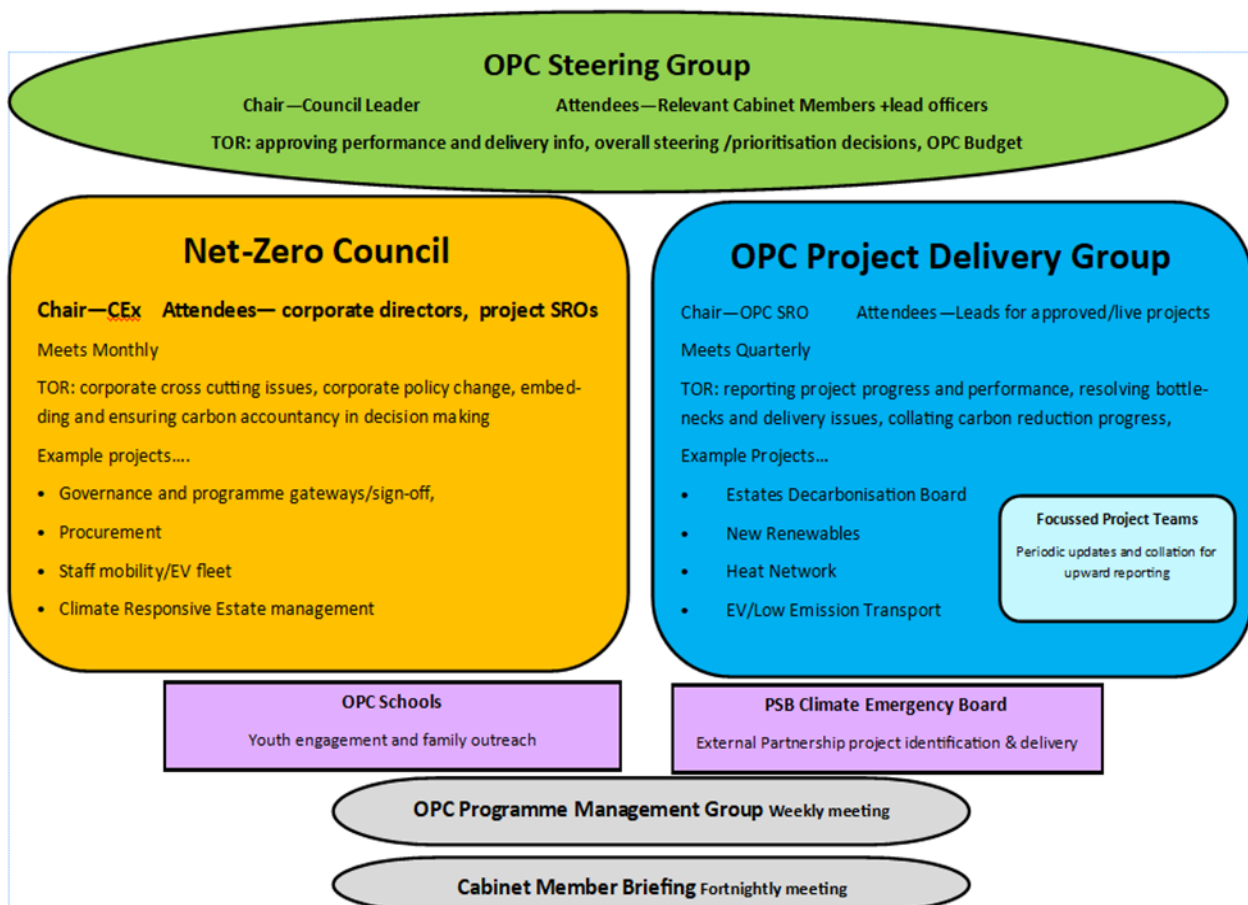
OPC Steering Group

Chair—Council Leader Attendees—Relevant Cabinet Members +lead officers

TOR: approving performance and delivery info, overall steering /prioritisation decisions, OPC Budget

Net-Zero Council

Chair—CEx Attendees— corporate directors, project SROs

Meets Monthly

TOR: corporate cross cutting issues, corporate policy change, embedding and ensuring carbon accountancy in decision making

Example projects….

- Governance and programme gateways/sign-off,
- Procurement
- Staff mobility/EV fleet
- Climate Responsive Estate management

OPC Project Delivery Group

Chair—OPC SRO Attendees—Leads for approved/live projects

Meets Quarterly

TOR: reporting project progress and performance, resolving bottlenecks and delivery issues, collating carbon reduction progress,

Example Projects…

- Estates Decarbonisation Board
- New Renewables
- Heat Network
- EV/Low Emission Transport

Focussed Project Teams

Periodic updates and collation for upward reporting

OPC Schools

Youth engagement and family outreach

PSB Climate Emergency Board

External Partnership project identification & delivery

OPC Programme Management Group Weekly meeting

Cabinet Member Briefing Fortnightly meeting